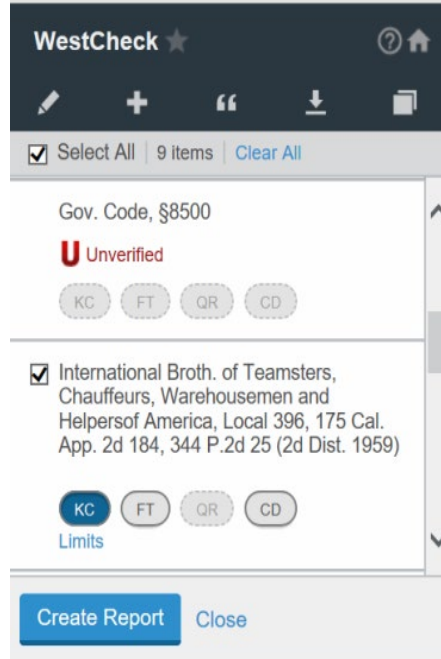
WestCheck

Select All | 9 items | Clear All

Gov. Code, §8500

U Unverified

KC FT QR CD

International Broth. of Teamsters, Chauffeurs, Warehousemen and Helpersof America, Local 396, 175 Cal. App. 2d 184, 344 P.2d 25 (2d Dist. 1959)

KC FT QR CD

Limits

Create Report Close